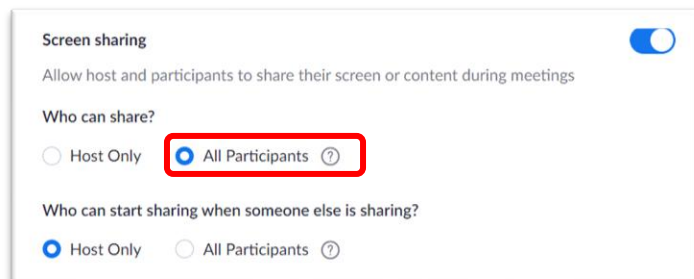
Screen sharing

Allow host and participants to share their screen or content during meetings

Who can share?

Host Only All Participants ?

Who can start sharing when someone else is sharing?

Host Only All Participants ?